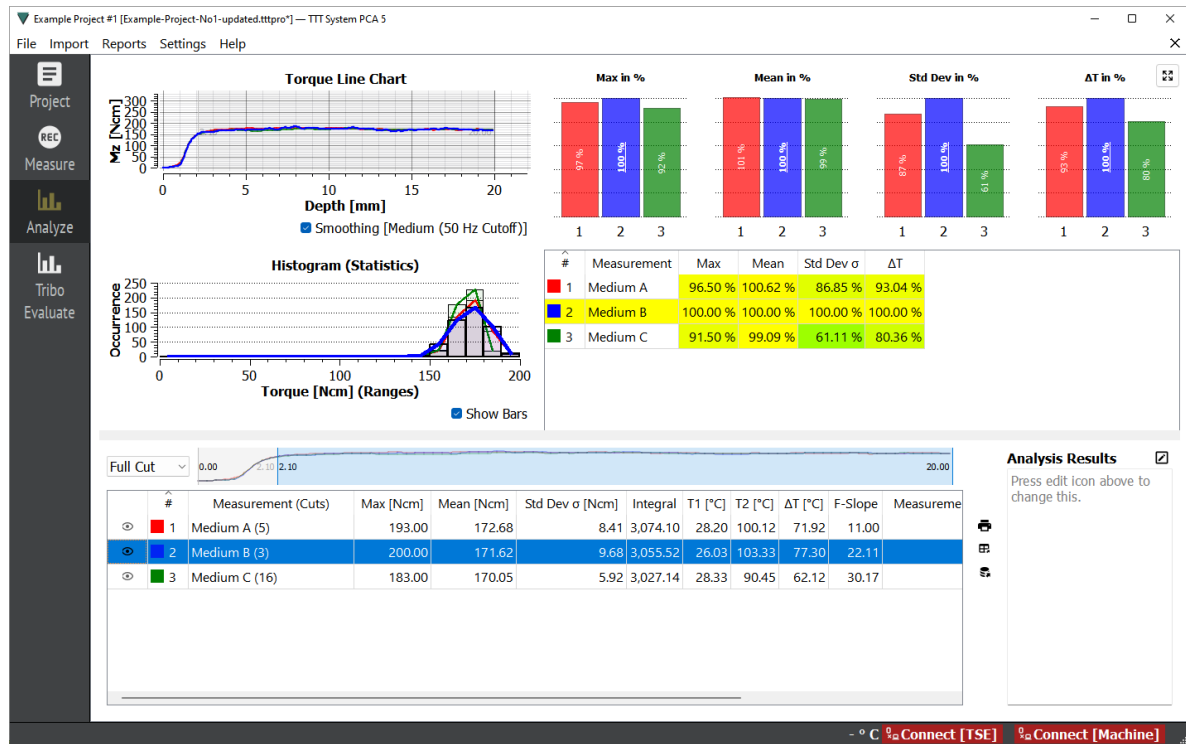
Example Project #1 [Example-Project-No1-updated.tttpro*] — TTT System PCA 5

File Import Reports Settings Help

Project
Measure
Analyze
Tribo Evaluate

Torque Line Chart

Mz [Ncm]
300 250 200 150 100 50 0
0 5 10 15 20
Depth [mm]

Smoothing [Medium (50 Hz Cutoff)]

Max in %
97 % 100 % 92 %
1 2 3

Mean in %
101 % 100 % 99 %
1 2 3

Std Dev in %
87 % 100 % 61 %
1 2 3

ΔT in %
93 % 100 % 80 %
1 2 3

Histogram (Statistics)

Occurrence
250 200 150 100 50 0
0 50 100 150 200
Torque [Ncm] (Ranges)

Show Bars

| # | Measurement | Max | Mean | Std Dev σ | ΔT |
|---|---|---|---|---|---|
| 1 | Medium A | 96.50 % | 100.62 % | 86.85 % | 93.04 % |
| 2 | Medium B | 100.00 % | 100.00 % | 100.00 % | 100.00 % |
| 3 | Medium C | 91.50 % | 99.09 % | 61.11 % | 80.36 % |

Full Cut
0.00 2.10 2.10 20.00

| # | Measurement (Cuts) | Max [Ncm] | Mean [Ncm] | Std Dev σ [Ncm] | Integral | T1 [°C] | T2 [°C] | ΔT [°C] | F-Slope | Measureme |
|---|---|---|---|---|---|---|---|---|---|---|
| 1 | Medium A (5) | 193.00 | 172.68 | 8.41 | 3,074.10 | 28.20 | 100.12 | 71.92 | 11.00 | |
| 2 | Medium B (3) | 200.00 | 171.62 | 9.68 | 3,055.52 | 26.03 | 103.33 | 77.30 | 22.11 | |
| 3 | Medium C (16) | 183.00 | 170.05 | 5.92 | 3,027.14 | 28.33 | 90.45 | 62.12 | 30.17 | |

Analysis Results
Press edit icon above to change this.

- ° C Connect [TSE] Connect [Machine]